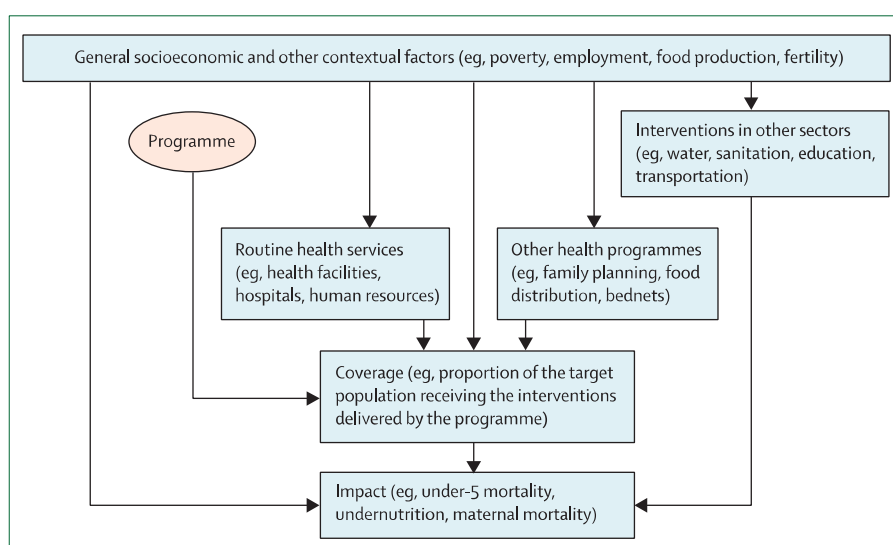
General socioeconomic and other contextual factors (eg, poverty, employment, food production, fertility)

Programme

Interventions in other sectors (eg, water, sanitation, education, transportation)

Routine health services (eg, health facilities, hospitals, human resources)

Other health programmes (eg, family planning, food distribution, bednets)

Coverage (eg, proportion of the target population receiving the interventions delivered by the programme)

Impact (eg, under-5 mortality, undernutrition, maternal mortality)